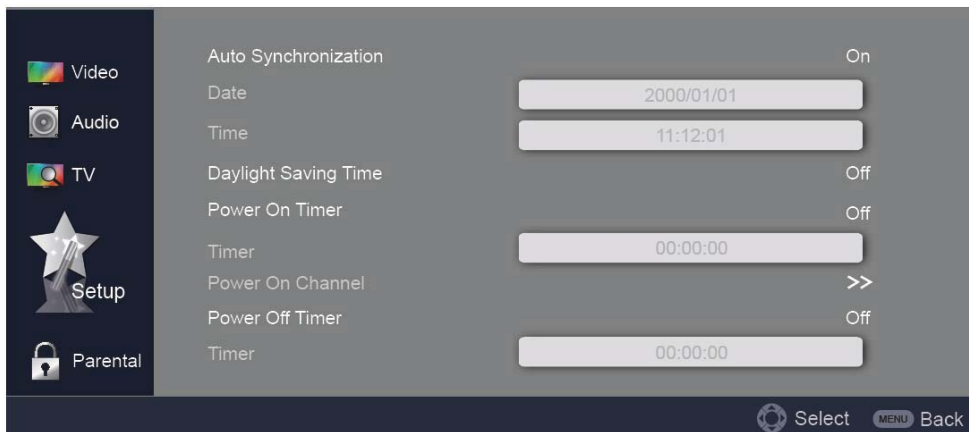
Video

Audio

TV

Setup

Parental

Auto Synchronization On

Date 2000/01/01

Time 11:12:01

Daylight Saving Time Off

Power On Timer Off

Timer 00:00:00

Power On Channel >>

Power Off Timer Off

Timer 00:00:00

Select MENU Back